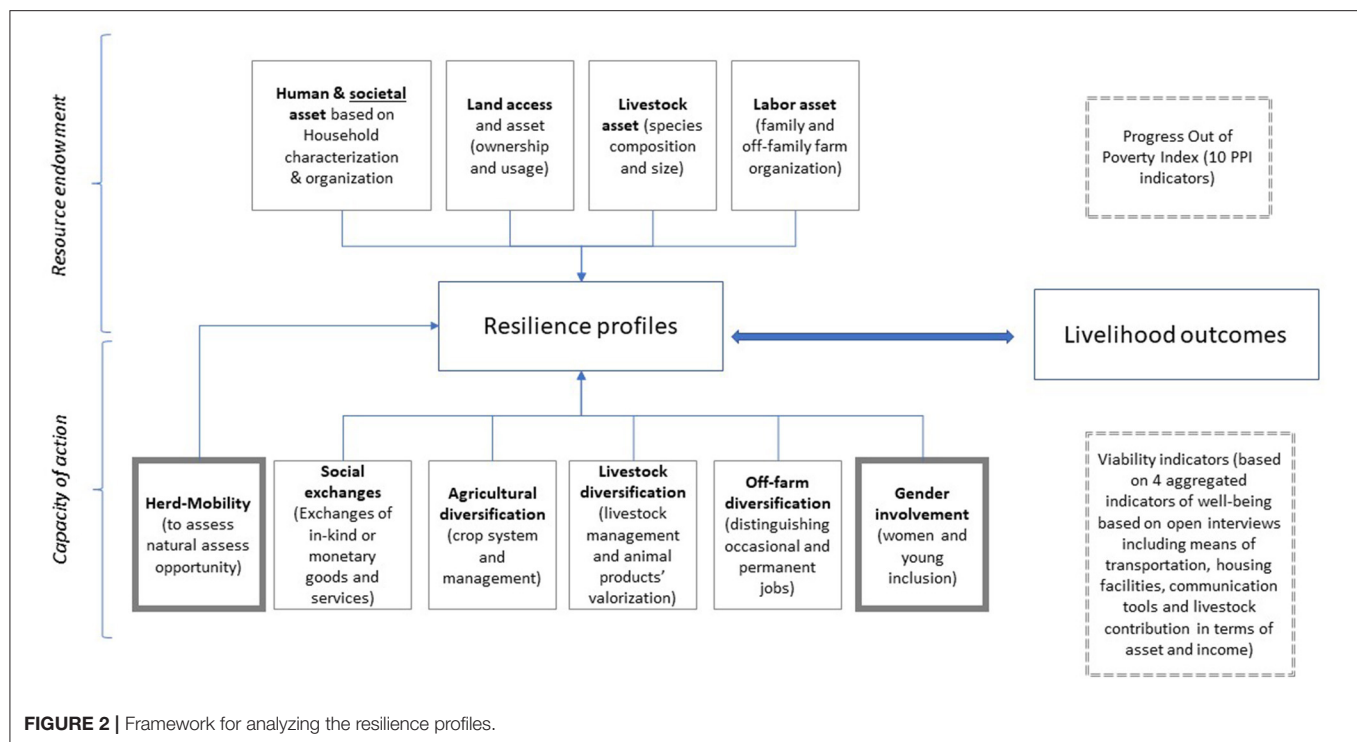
Resource endowment

Human & societal asset based on Household characterization & organization

Land access and asset (ownership and usage)

Livestock asset (species composition and size)

Labor asset (family and off-family farm organization)

Progress Out of Poverty Index (10 PPI indicators)

Resilience profiles

Livelihood outcomes

Capacity of action

Herd-Mobility (to assess natural assess opportunity)

Social exchanges (Exchanges of in-kind or monetary goods and services)

Agricultural diversification (crop system and management)

Livestock diversification (livestock management and animal products' valorization)

Off-farm diversification (distinguishing occasional and permanent jobs)

Gender involvement (women and young inclusion)

Viability indicators (based on 4 aggregated indicators of well-being based on open interviews including means of transportation, housing facilities, communication tools and livestock contribution in terms of asset and income)

FIGURE 2 | Framework for analyzing the resilience profiles.